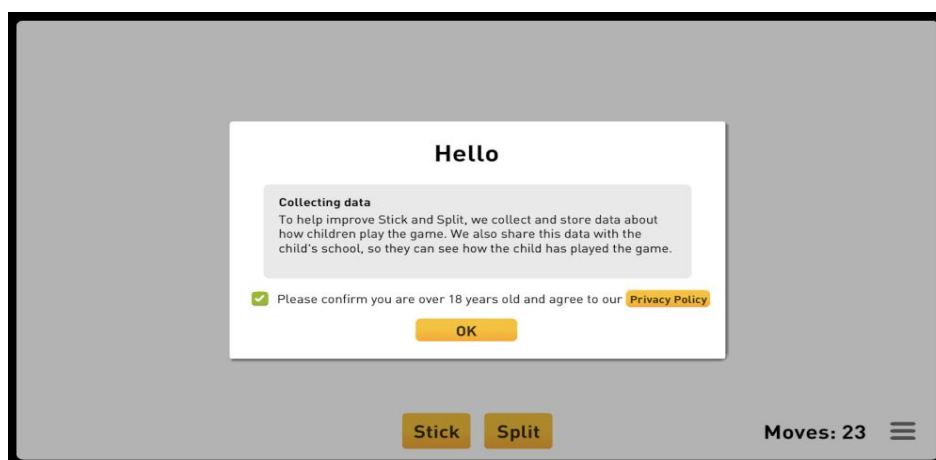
Hello

Collecting data
To help improve Stick and Split, we collect and store data about how children play the game. We also share this data with the child's school, so they can see how the child has played the game.

Please confirm you are over 18 years old and agree to our Privacy Policy

OK

Stick Split

Moves: 23